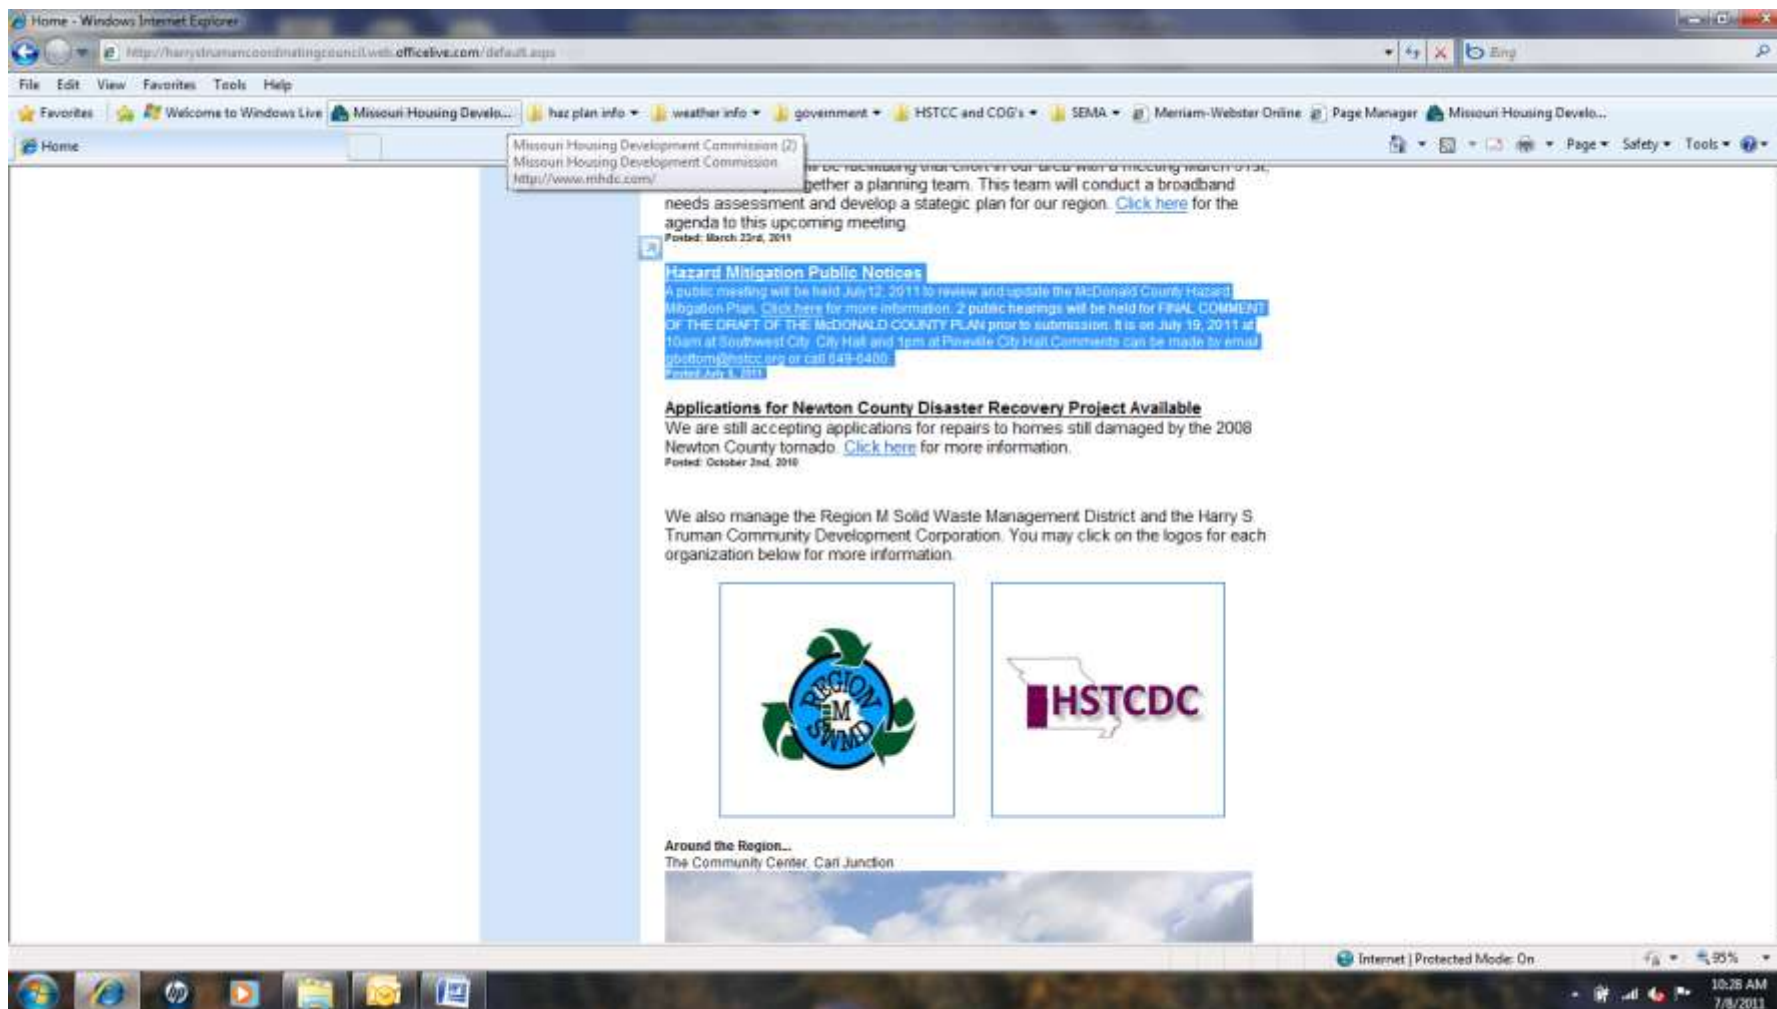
Home - Windows Internet Explorer

http://harrystrumancoordinatingcouncil.web.officelive.com/default.aspx

Bing

File Edit View Favorites Tools Help

Favorites | Welcome to Windows Live | Missouri Housing Develo... | haz plan info | weather info | government | HSTCC and COG's | SEMA | Merriam-Webster Online | Page Manager | Missouri Housing Develo...

Home

Missouri Housing Development Commission (2)
Missouri Housing Development Commission
http://www.mhdc.com/

Page Safety Tools

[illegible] be facilitating that effort in our area with a meeting March 31st, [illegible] together a planning team. This team will conduct a broadband needs assessment and develop a stategic plan for our region. Click here for the agenda to this upcoming meeting.
Posted: March 23rd, 2011

Hazard Mitigation Public Notices
A public meeting will be held July 12, 2011 to review and update the McDonald County Hazard Mitigation Plan. Click here for more information. 2 public hearings will be held for FINAL COMMENT OF THE DRAFT OF THE McDONALD COUNTY PLAN prior to submission. It is on July 19, 2011 at 10am at Southwest City City Hall and 1pm at Pineville City Hall.Comments can be made by email gbottom@hstcc.org or call 649-6400.
Posted July 5, 2011

Applications for Newton County Disaster Recovery Project Available
We are still accepting applications for repairs to homes still damaged by the 2008 Newton County tornado. Click here for more information.
Posted: October 2nd, 2010

We also manage the Region M Solid Waste Management District and the Harry S Truman Community Development Corporation. You may click on the logos for each organization below for more information.

REGION M SWMD

HSTCDC

Around the Region...
The Community Center, Carl Junction

Internet | Protected Mode: On

95%

10:28 AM
7/8/2011